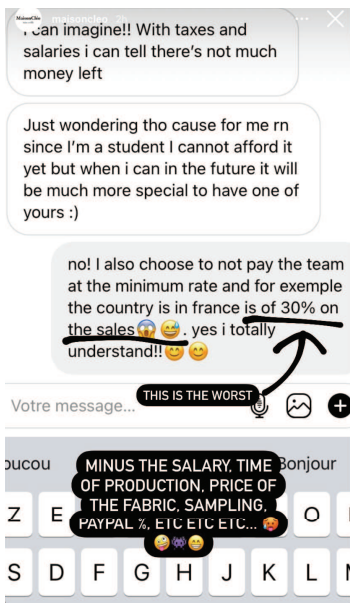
MaisonCléo

maisoncleo 2h

I can imagine!! With taxes and salaries i can tell there's not much money left

Just wondering tho cause for me rn since I'm a student I cannot afford it yet but when i can in the future it will be much more special to have one of yours :)

no! I also choose to not pay the team at the minimum rate and for exemple the country is in france is of 30% on the sales😱😅. yes i totally understand!!😊😊

THIS IS THE WORST

Votre message...

oucou

Bonjour

MINUS THE SALARY, TIME OF PRODUCTION, PRICE OF THE FABRIC, SAMPLING, PAYPAL %, ETC ETC ETC... 🥵🤪👾😁

Z E O

S D F G H J K L